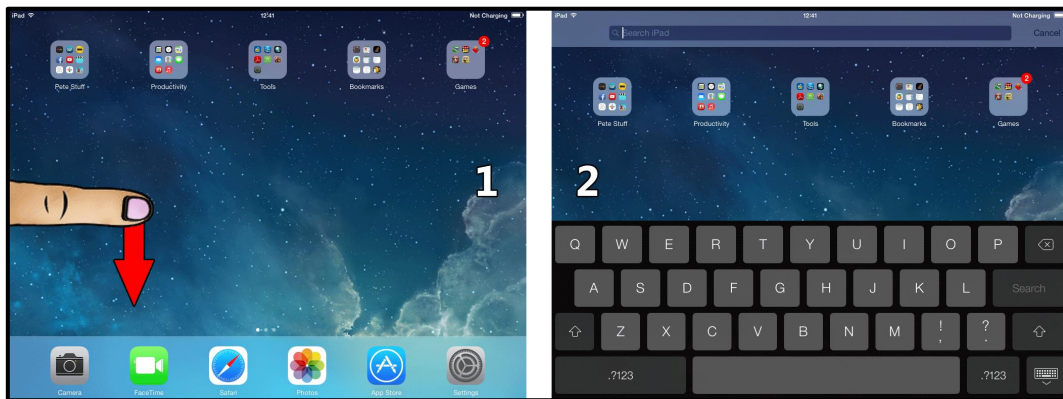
iPad 12:41 Not Charging

2

Pete Stuff Productivity Tools Bookmarks Games

1

Camera FaceTime Safari Photos App Store Settings

iPad 12:41 Not Charging

Search iPad Cancel

2

Pete Stuff Productivity Tools Bookmarks Games

2

Q W E R T Y U I O P

A S D F G H J K L Search

Z X C V B N M ! , ? .

.?123 .?123